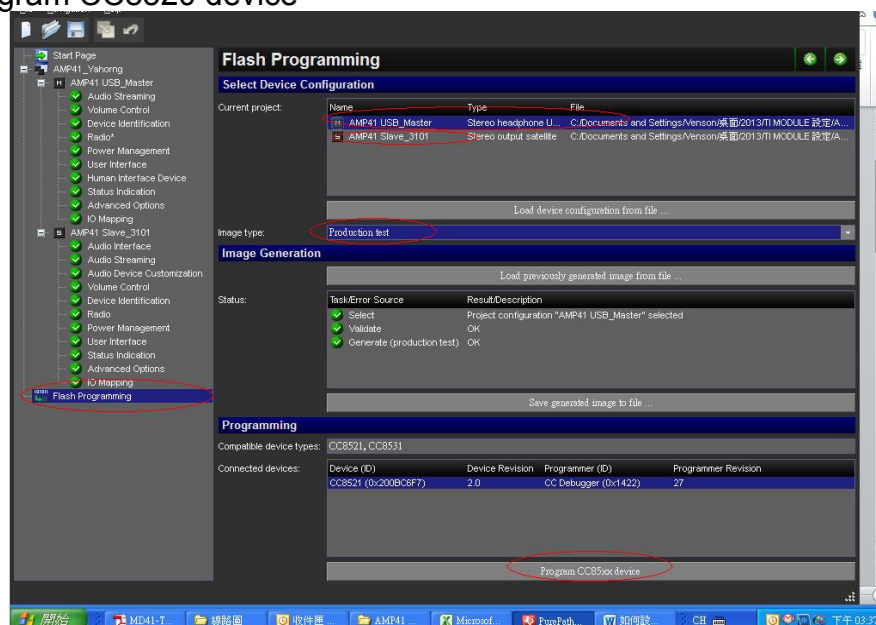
gram CC8520 device

Start Page
AMP41_Yahorng
AMP41 USB_Master
Audio Streaming
Volume Control
Device Identification
Radio*
Power Management
User Interface
Human Interface Device
Status Indication
Advanced Options
IO Mapping
AMP41 Slave_3101
Audio Interface
Audio Streaming
Audio Device Customization
Volume Control
Device Identification
Radio
Power Management
User Interface
Status Indication
Advanced Options
IO Mapping
Flash Programming

Flash Programming

Select Device Configuration

Current project:

| Name | Type | File |
|---|---|---|
| AMP41 USB_Master | Stereo headphone U... | C:/Documents and Settings/Venson/桌面/2013/TI MODULE 設定/A... |
| AMP41 Slave_3101 | Stereo output satellite | C:/Documents and Settings/Venson/桌面/2013/TI MODULE 設定/A... |

Load device configuration from file ...

Image type: Production test

Image Generation

Load previously generated image from file ...

Status:

| Task/Error Source | Result/Description |
|---|---|
| Select | Project configuration "AMP41 USB_Master" selected |
| Validate | OK |
| Generate (production test) | OK |

Save generated image to file ...

Programming

Compatible device types: CC8521, CC8531

Connected devices:

| Device (ID) | Device Revision | Programmer (ID) | Programmer Revision |
|---|---|---|---|
| CC8521 (0x200BC6F7) | 2.0 | CC Debugger (0x1422) | 27 |

Program CC85xx device

開始 | MD41-T... | 線路圖 | 收件匣 ... | AMP41 ... | Microsof... | PurePath... | 如何設 ... | CH | 下午 03:3